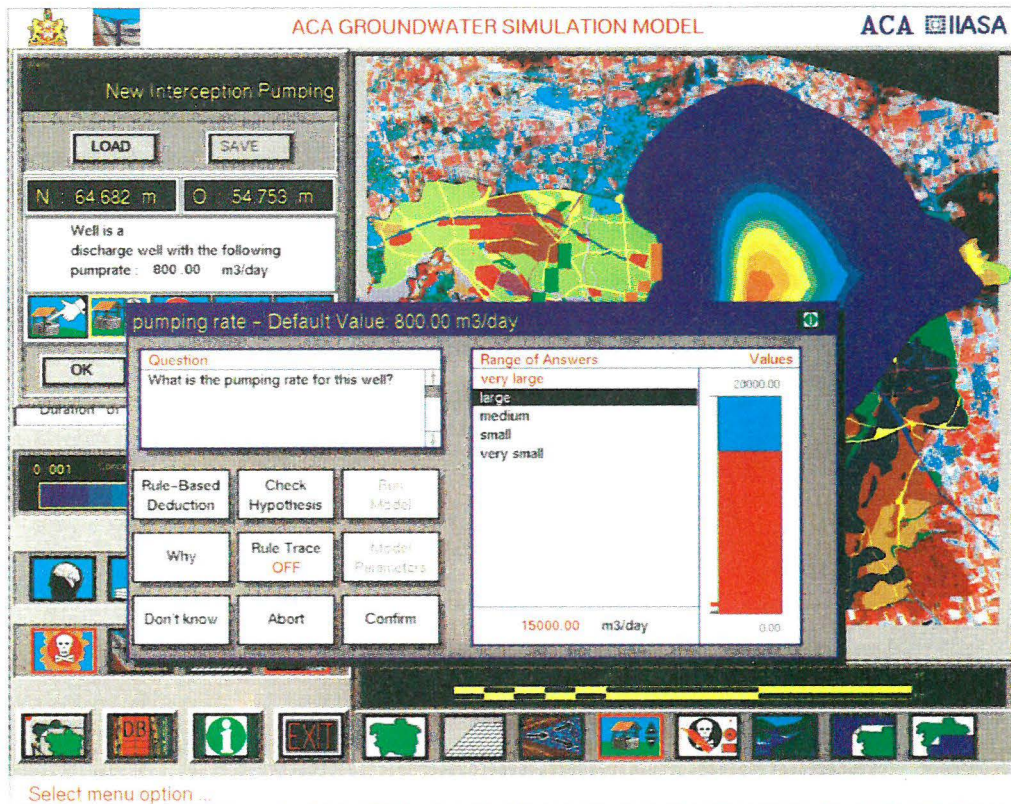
ACA GROUNDWATER SIMULATION MODEL

ACA IIASA

New Interception Pumping

LOAD

SAVE

N : 64.682 m

O : 54.753 m

Well is a discharge well with the following pumprate : 800.00 m3/day

OK

Duration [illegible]

0.001

pumping rate - Default Value: 800.00 m3/day

Question

What is the pumping rate for this well?

Range of Answers

Values

very large

large

medium

small

very small

20000.00

15000.00 m3/day

0.00

Rule-Based Deduction

Check Hypothesis

Run Model

Why

Rule Trace OFF

Model Parameters

Don't know

Abort

Confirm

DB

EXIT

Select menu option ...